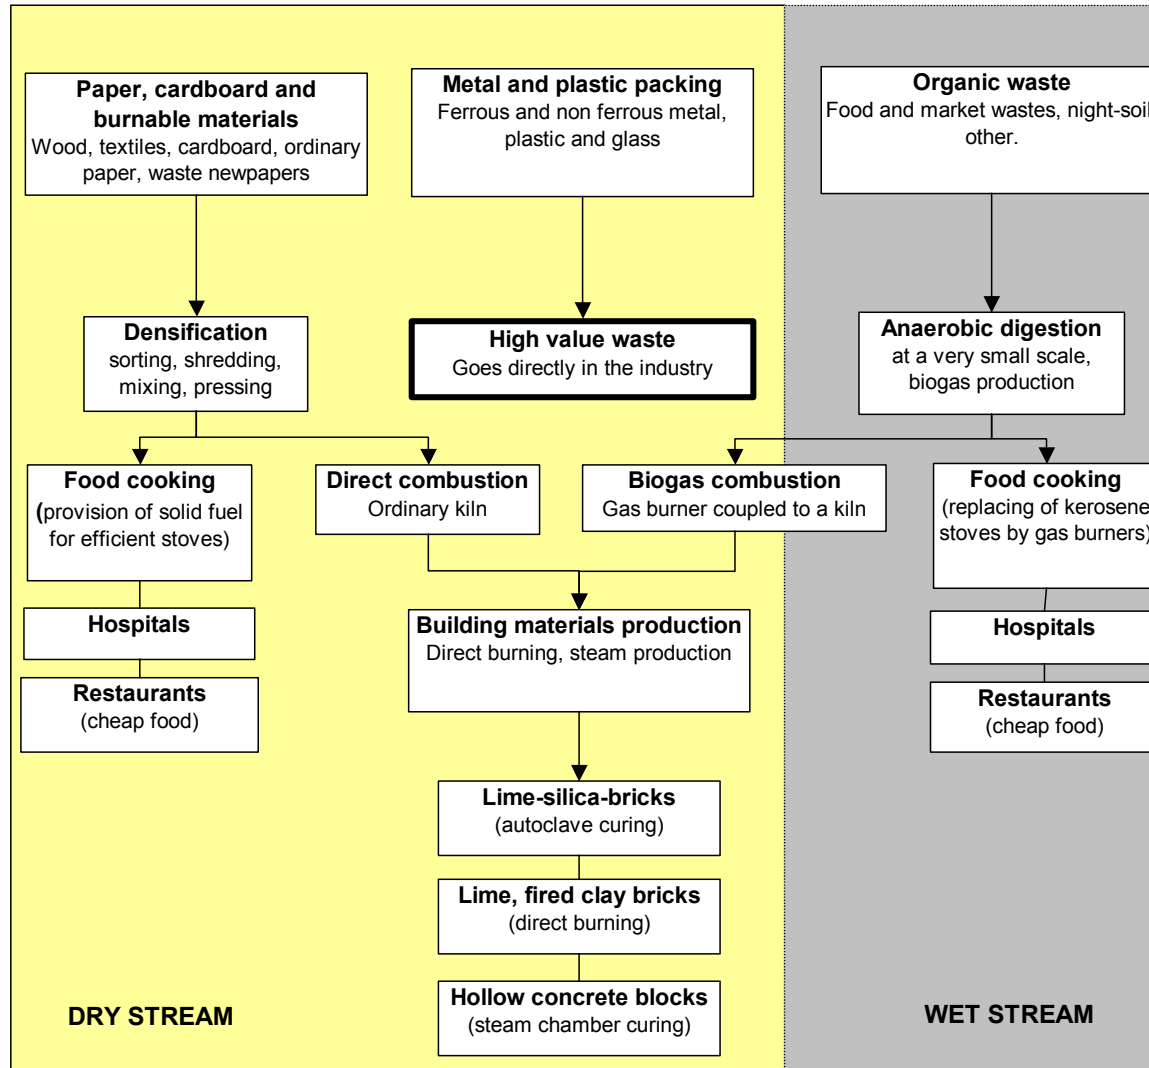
**Paper, cardboard and burnable materials**
Wood, textiles, cardboard, ordinary paper, waste newpapers

**Metal and plastic packing**
Ferrous and non ferrous metal, plastic and glass

**Organic waste**
Food and market wastes, night-soil other.

**Densification**
sorting, shredding, mixing, pressing

**High value waste**
Goes directly in the industry

**Anaerobic digestion**
at a very small scale, biogas production

**Food cooking**
(provision of solid fuel for efficient stoves)

**Direct combustion**
Ordinary kiln

**Biogas combustion**
Gas burner coupled to a kiln

**Food cooking**
(replacing of kerosene stoves by gas burners)

**Hospitals**

**Building materials production**
Direct burning, steam production

**Hospitals**

**Restaurants**
(cheap food)

**Restaurants**
(cheap food)

**Lime-silica-bricks**
(autoclave curing)

**Lime, fired clay bricks**
(direct burning)

**Hollow concrete blocks**
(steam chamber curing)

**DRY STREAM**

**WET STREAM**